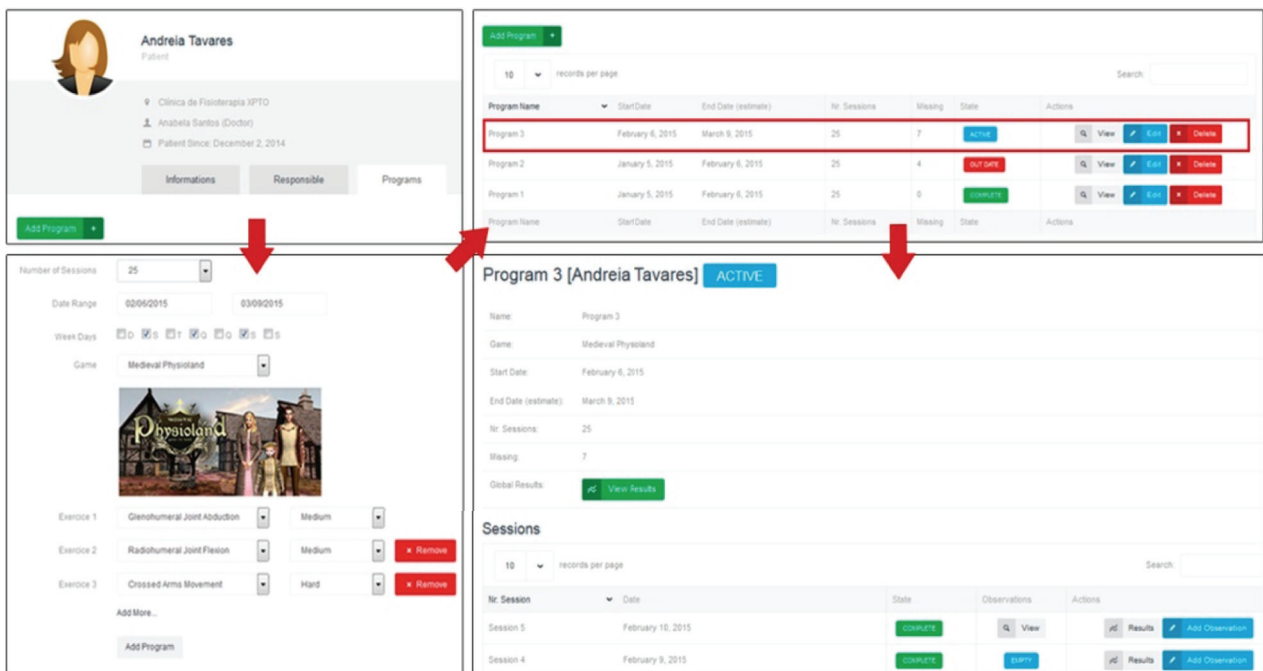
Andreia Tavares
Patient

Clínica de Fisioterapia XPTO
Anabela Santos (Doctor)
Patient Since: December 2, 2014

Informations | Responsible | Programs

Add Program +

Add Program +

10 records per page Search:

| Program Name | StartDate | End Date (estimate) | Nr. Sessions | Missing | State | Actions |
|---|---|---|---|---|---|---|
| Program 3 | February 6, 2015 | March 9, 2015 | 25 | 7 | ACTIVE | View Edit Delete |
| Program 2 | January 5, 2015 | February 6, 2015 | 25 | 4 | OUT DATE | View Edit Delete |
| Program 1 | January 5, 2015 | February 6, 2015 | 25 | 0 | COMPLETE | View Edit Delete |
| Program Name | StartDate | End Date (estimate) | Nr. Sessions | Missing | State | Actions |

Number of Sessions 25
Date Range 02/06/2015 03/09/2015
Week Days D S T Q Q S S
Game Medieval Physioland
Physioland
Exercice 1 Glenohumeral Joint Abduction Medium
Exercice 2 Radiohumeral Joint Flexion Medium × Remove
Exercice 3 Crossed Arms Movement Hard × Remove
Add More...
Add Program

Program 3 [Andreia Tavares] ACTIVE

Name: Program 3
Game: Medieval Physioland
Start Date: February 6, 2015
End Date (estimate): March 9, 2015
Nr. Sessions: 25
Missing: 7
Global Results: View Results

Sessions

10 records per page Search:

| Nr. Session | Date | State | Observations | Actions |
|---|---|---|---|---|
| Session 5 | February 10, 2015 | COMPLETE | View | Results Add Observation |
| Session 4 | February 9, 2015 | COMPLETE | EMPTY | Results Add Observation |